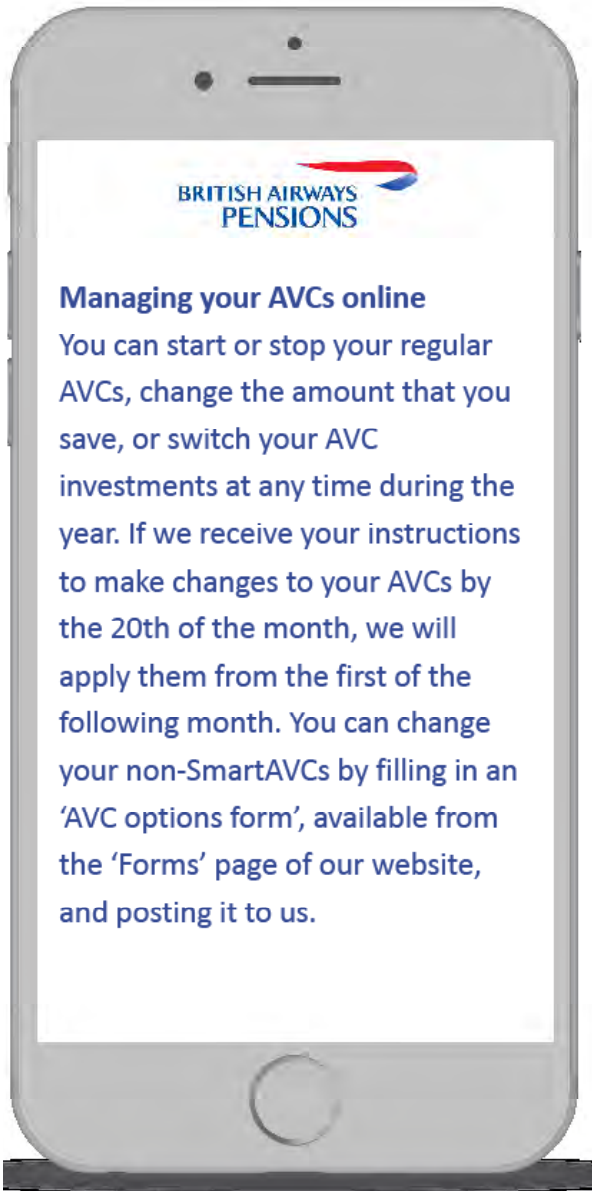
BRITISH AIRWAYS
PENSIONS

Managing your AVCs online
You can start or stop your regular AVCs, change the amount that you save, or switch your AVC investments at any time during the year. If we receive your instructions to make changes to your AVCs by the 20th of the month, we will apply them from the first of the following month. You can change your non-SmartAVCs by filling in an 'AVC options form', available from the 'Forms' page of our website, and posting it to us.